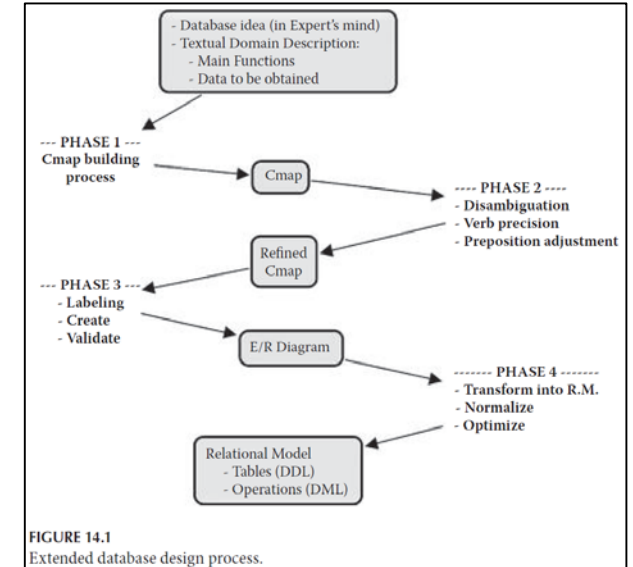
- Database idea (in Expert's mind)
- Textual Domain Description:
- Main Functions
- Data to be obtained

--- PHASE 1 ---
Cmap building process

Cmap

---- PHASE 2 ----
- Disambiguation
- Verb precision
- Preposition adjustment

Refined Cmap

--- PHASE 3 ---
- Labeling
- Create
- Validate

E/R Diagram

------- PHASE 4 -------
- Transform into R.M.
- Normalize
- Optimize

Relational Model
- Tables (DDL)
- Operations (DML)

FIGURE 14.1
Extended database design process.